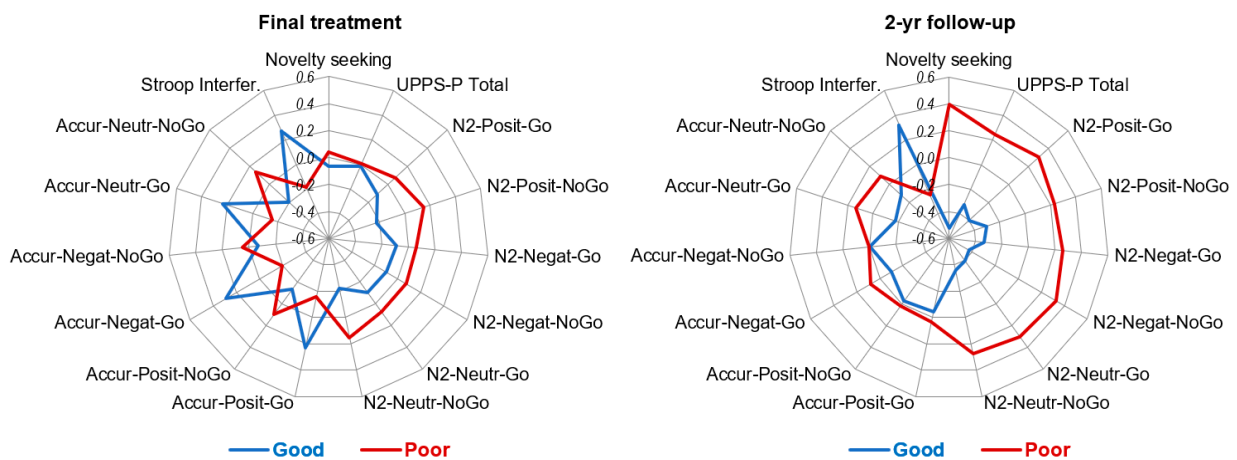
Final treatment

Novelty seeking
UPPS-P Total
N2-Posit-Go
N2-Posit-NoGo
N2-Negat-Go
N2-Negat-NoGo
N2-Neutr-Go
N2-Neutr-NoGo
Accur-Posit-Go
Accur-Posit-NoGo
Accur-Negat-Go
Accur-Negat-NoGo
Accur-Neutr-Go
Accur-Neutr-NoGo
Stroop Interfer.

0.6
0.4
0.2
0.0
-0.2
-0.4
-0.6

Good
Poor

2-yr follow-up

Novelty seeking
UPPS-P Total
N2-Posit-Go
N2-Posit-NoGo
N2-Negat-Go
N2-Negat-NoGo
N2-Neutr-Go
N2-Neutr-NoGo
Accur-Posit-Go
Accur-Posit-NoGo
Accur-Negat-Go
Accur-Negat-NoGo
Accur-Neutr-Go
Accur-Neutr-NoGo
Stroop Interfer.

0.6
0.4
0.2
0.0
-0.2
-0.4
-0.6

Good
Poor